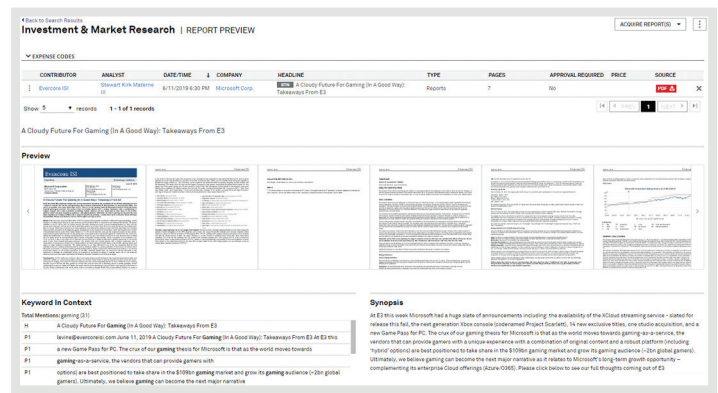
◂Back to Search Results

Investment & Market Research | REPORT PREVIEW

ACQUIRE REPORT(S) ▾ ⋮

▾ EXPENSE CODES

| CONTRIBUTOR | ANALYST | DATE/TIME ↓ | COMPANY | HEADLINE | TYPE | PAGES | APPROVAL REQUIRED | PRICE | SOURCE |
|---|---|---|---|---|---|---|---|---|---|
| Evercore ISI | Stewart Kirk Materne III | 6/11/2019 6:30 PM | Microsoft Corp. | A Cloudy Future For Gaming (In A Good Way): Takeaways From E3 | Reports | 7 | No | | PDF |

Show 5 ▾ records 1 - 1 of 1 records

« Previous 1 Next »

A Cloudy Future For Gaming (In A Good Way): Takeaways From E3

Preview

Evercore ISI

Keyword In Context

Total Mentions: gaming (31)

H A Cloudy Future For Gaming (In A Good Way): Takeaways From E3

P1 levine@evercoreisi.com June 11, 2019 A Cloudy Future For Gaming (In A Good Way): Takeaways From E3 At E3 this

P1 a new Game Pass for PC. The crux of our gaming thesis for Microsoft is that as the world moves towards

P1 gaming-as-a-service, the vendors that can provide gamers with

P1 options) are best positioned to take share in the $109bn gaming market and grow its gaming audience (~2bn global gamers). Ultimately, we believe gaming can become the next major narrative

Synopsis

At E3 this week Microsoft had a huge slate of announcements including: the availability of the XCloud streaming service - slated for release this fall, the next generation Xbox console (codenamed Project Scarlett), 14 new exclusive titles, one studio acquisition, and a new Game Pass for PC. The crux of our gaming thesis for Microsoft is that as the world moves towards gaming-as-a-service, the vendors that can provide gamers with a unique experience with a combination of original content and a robust platform (including "hybrid" options) are best positioned to take share in the $109bn gaming market and grow its gaming audience (~2bn global gamers). Ultimately, we believe gaming can become the next major narrative as it relates to Microsoft's long-term growth opportunity – complementing its enterprise Cloud offerings (Azure-O365). Please click below to see our full thoughts coming out of E3